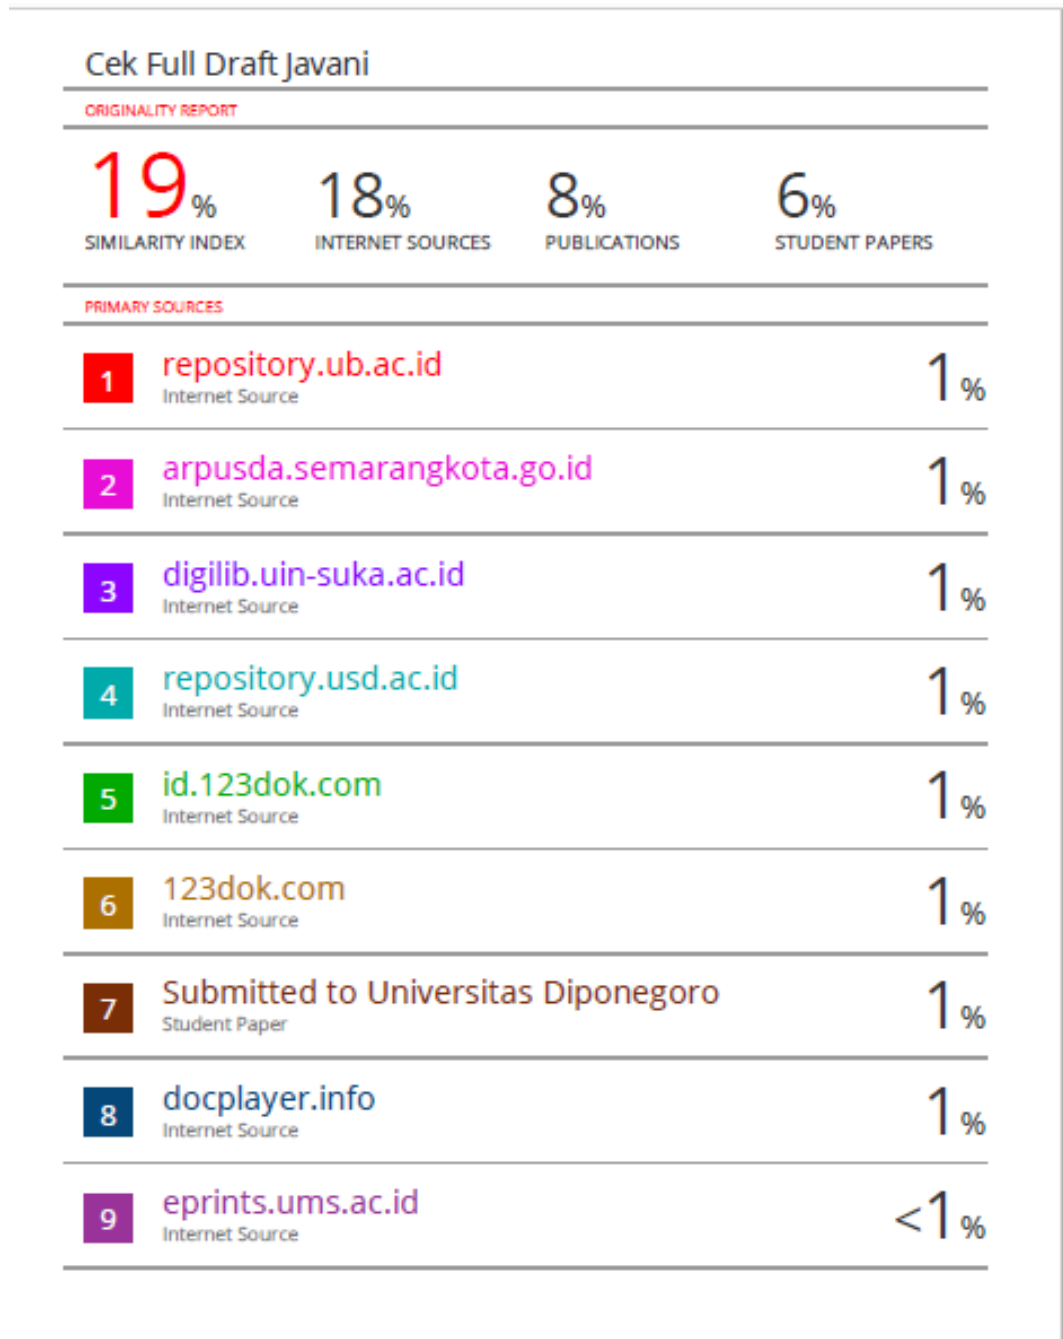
Cek Full Draft Javani

ORIGINALITY REPORT

19%
SIMILARITY INDEX

18%
INTERNET SOURCES

8%
PUBLICATIONS

6%
STUDENT PAPERS

PRIMARY SOURCES

| | | |
|---|---|---|
| 1 | repository.ub.ac.id<br>Internet Source | 1% |
| 2 | arpusda.semarangkota.go.id<br>Internet Source | 1% |
| 3 | digilib.uin-suka.ac.id<br>Internet Source | 1% |
| 4 | repository.usd.ac.id<br>Internet Source | 1% |
| 5 | id.123dok.com<br>Internet Source | 1% |
| 6 | 123dok.com<br>Internet Source | 1% |
| 7 | Submitted to Universitas Diponegoro<br>Student Paper | 1% |
| 8 | docplayer.info<br>Internet Source | 1% |
| 9 | eprints.ums.ac.id<br>Internet Source | <1% |